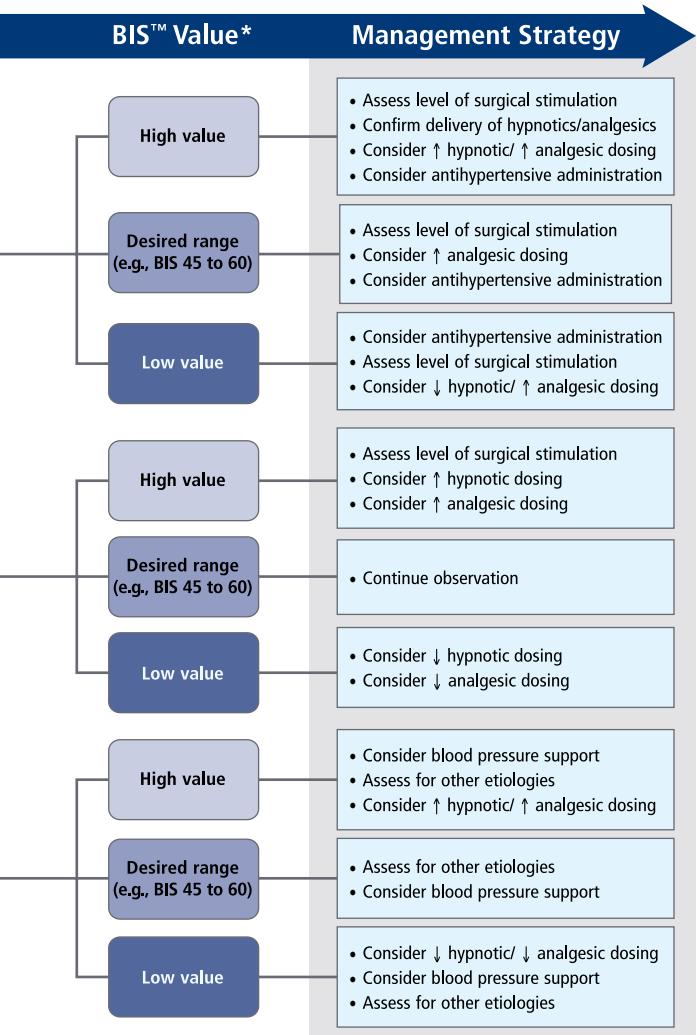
BIS™ Value*

Management Strategy

High value

• Assess level of surgical stimulation
• Confirm delivery of hypnotics/analgesics
• Consider ↑ hypnotic/ ↑ analgesic dosing
• Consider antihypertensive administration

Desired range (e.g., BIS 45 to 60)

• Assess level of surgical stimulation
• Consider ↑ analgesic dosing
• Consider antihypertensive administration

Low value

• Consider antihypertensive administration
• Assess level of surgical stimulation
• Consider ↓ hypnotic/ ↑ analgesic dosing

High value

• Assess level of surgical stimulation
• Consider ↑ hypnotic dosing
• Consider ↑ analgesic dosing

Desired range (e.g., BIS 45 to 60)

• Continue observation

Low value

• Consider ↓ hypnotic dosing
• Consider ↓ analgesic dosing

High value

• Consider blood pressure support
• Assess for other etiologies
• Consider ↑ hypnotic/ ↑ analgesic dosing

Desired range (e.g., BIS 45 to 60)

• Assess for other etiologies
• Consider blood pressure support

Low value

• Consider ↓ hypnotic/ ↓ analgesic dosing
• Consider blood pressure support
• Assess for other etiologies